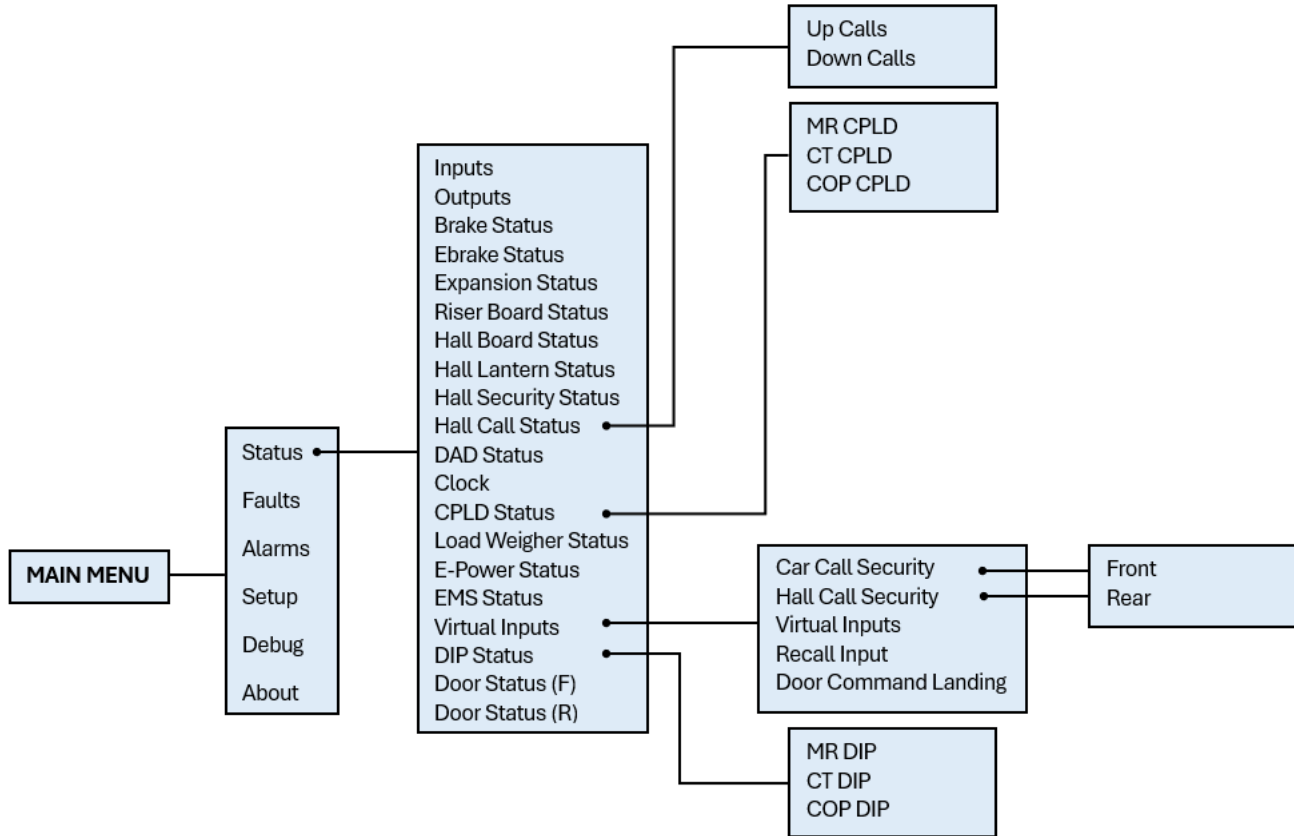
Up Calls
Down Calls

MR CPLD
CT CPLD
COP CPLD

MAIN MENU

Status
Faults
Alarms
Setup
Debug
About

Inputs
Outputs
Brake Status
Ebrake Status
Expansion Status
Riser Board Status
Hall Board Status
Hall Lantern Status
Hall Security Status
Hall Call Status
DAD Status
Clock
CPLD Status
Load Weigher Status
E-Power Status
EMS Status
Virtual Inputs
DIP Status
Door Status (F)
Door Status (R)

Car Call Security
Hall Call Security
Virtual Inputs
Recall Input
Door Command Landing

Front
Rear

MR DIP
CT DIP
COP DIP